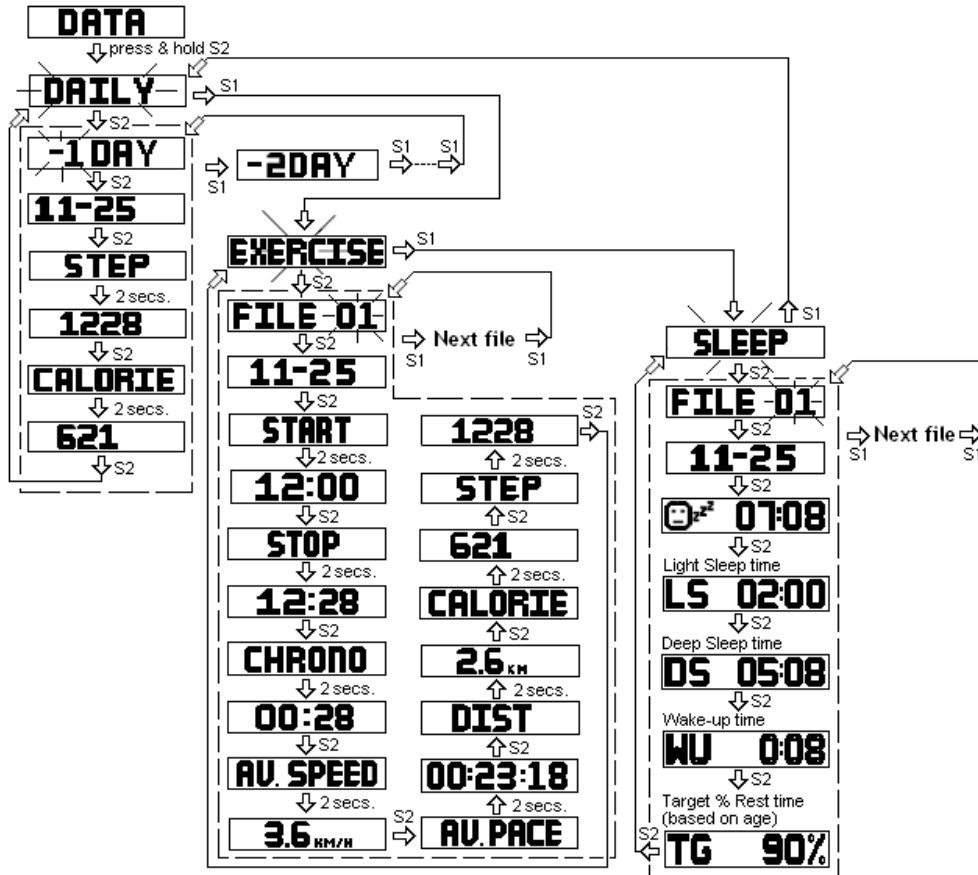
DATA
press & hold S2
DAILY
S1
S2
-1 DAY
S1
-2DAY
S1
S1
S2
11-25
S2
STEP
2 secs.
1228
S2
CALORIE
2 secs.
621
S2
EXERCISE
S1
S2
FILE 01
S1
Next file
S1
S2
11-25
S2
START
2 secs.
12:00
S2
STOP
2 secs.
12:28
S2
CHRONO
2 secs.
00:28
S2
AV. SPEED
2 secs.
3.6 KM/H
S2
AV. PACE
2 secs.
00:23:18
S2
DIST
2 secs.
2.6 KM
S2
CALORIE
2 secs.
621
S2
STEP
2 secs.
1228
S2
S1
SLEEP
S2
FILE 01
Next file
S1
S1
S2
11-25
S2
07:08
S2
Light Sleep time
LS 02:00
S2
Deep Sleep time
DS 05:08
S2
Wake-up time
WU 0:08
S2
Target % Rest time (based on age)
S2
TG 90%